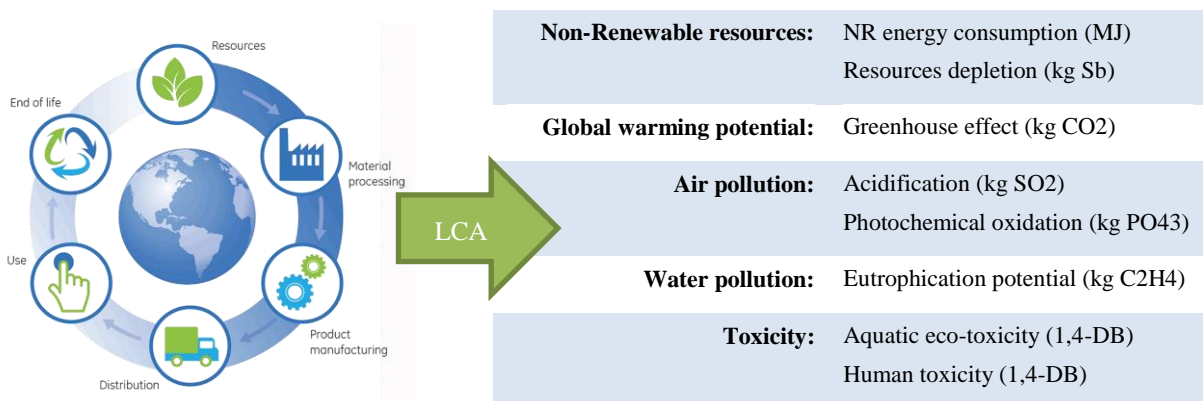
Resources
Material processing
Product manufacturing
Distribution
Use
End of life

LCA

| | |
|---|---|
| **Non-Renewable resources:** | NR energy consumption (MJ) Resources depletion (kg Sb) |
| **Global warming potential:** | Greenhouse effect (kg CO2) |
| **Air pollution:** | Acidification (kg SO2) Photochemical oxidation (kg PO43) |
| **Water pollution:** | Eutrophication potential (kg C2H4) |
| **Toxicity:** | Aquatic eco-toxicity (1,4-DB) Human toxicity (1,4-DB) |